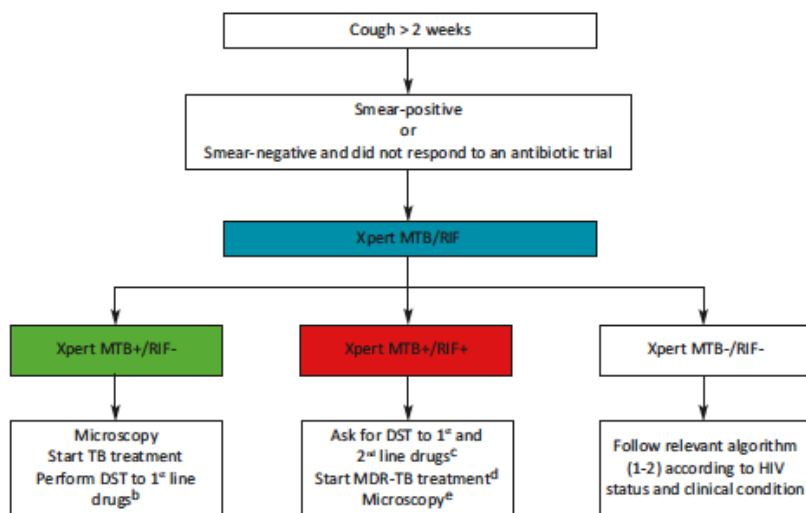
Cough > 2 weeks

Smear-positive
or
Smear-negative and did not respond to an antibiotic trial

Xpert MTB/RIF

Xpert MTB+/RIF-

Xpert MTB+/RIF+

Xpert MTB-/RIF-

Microscopy
Start TB treatment
Perform DST to 1$^{st}$ line drugs$^{b}$

Ask for DST to 1$^{st}$ and 2$^{nd}$ line drugs$^{c}$
Start MDR-TB treatment$^{d}$
Microscopy$^{e}$

Follow relevant algorithm (1-2) according to HIV status and clinical condition